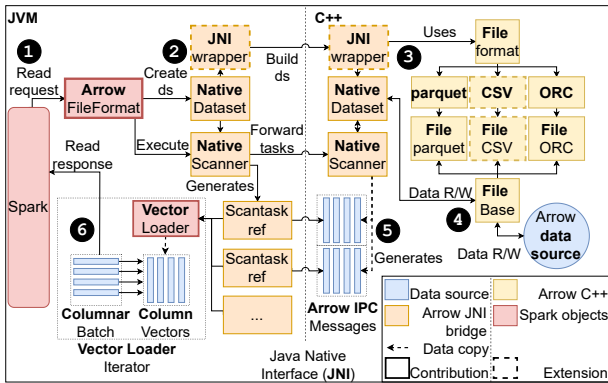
JVM

C++

1

Read request

Arrow FileFormat

Create ds

2

JNI wrapper

Native Dataset

Execute

Native Scanner

Build ds

JNI wrapper

Native Dataset

Forward tasks

Native Scanner

3

Uses

File format

parquet

CSV

ORC

File parquet

File CSV

File ORC

Data R/W

File Base

4

Arrow data source

Data R/W

Spark

Read response

6

Vector Loader

Generates

Scantask ref

Scantask ref

...

5

Generates

Columnar Batch

Column Vectors

Vector Loader Iterator

Arrow IPC Messages

Java Native Interface (JNI)

Data source

Arrow C++

Arrow JNI bridge

Spark objects

Data copy

Contribution

Extension